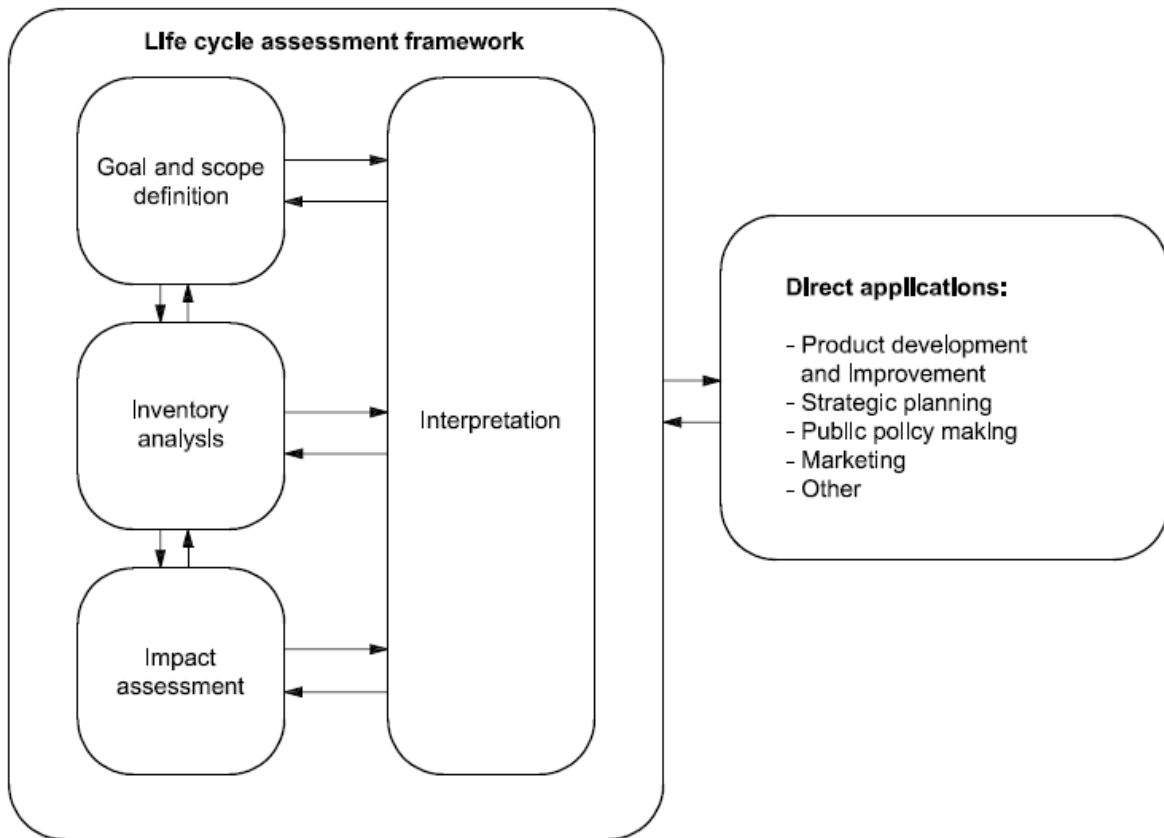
Life cycle assessment framework

Goal and scope definition

Inventory analysis

Impact assessment

Interpretation

Direct applications:

- Product development and improvement
- Strategic planning
- Public policy making
- Marketing
- Other